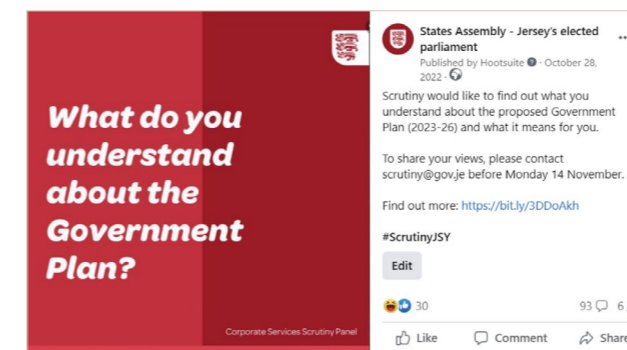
What do you understand about the Government Plan?

Corporate Services Scrutiny Panel

States Assembly - Jersey's elected parliament
Published by Hootsuite · October 28, 2022 ·

Scrutiny would like to find out what you understand about the proposed Government Plan (2023-26) and what it means for you.

To share your views, please contact scrutiny@gov.je before Monday 14 November.

Find out more: https://bit.ly/3DDoAkh

#ScrutinyJSY

Edit

30

93 6

Like

Comment

Share